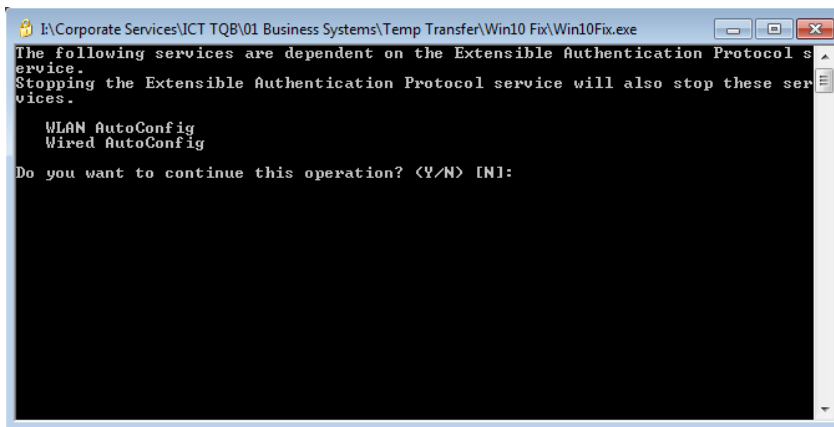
I:\Corporate Services\ICT TQB\01 Business Systems\Temp Transfer\Win10 Fix\Win10Fix.exe

The following services are dependent on the Extensible Authentication Protocol service.
Stopping the Extensible Authentication Protocol service will also stop these services.

WLAN AutoConfig
Wired AutoConfig

Do you want to continue this operation? (Y/N) [N]: